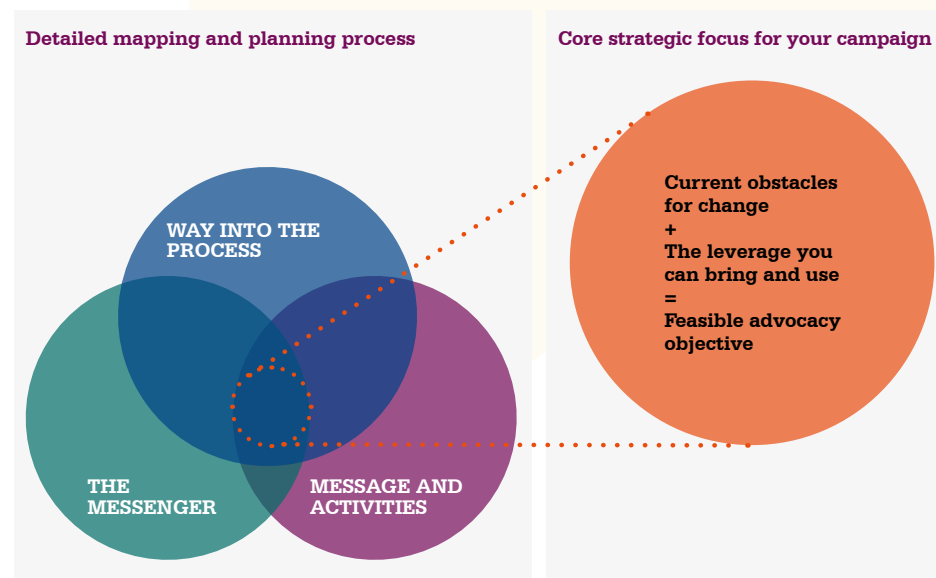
Detailed mapping and planning process

WAY INTO THE PROCESS

THE MESSENGER

MESSAGE AND ACTIVITIES

Core strategic focus for your campaign

Current obstacles for change
+
The leverage you can bring and use
=
Feasible advocacy objective